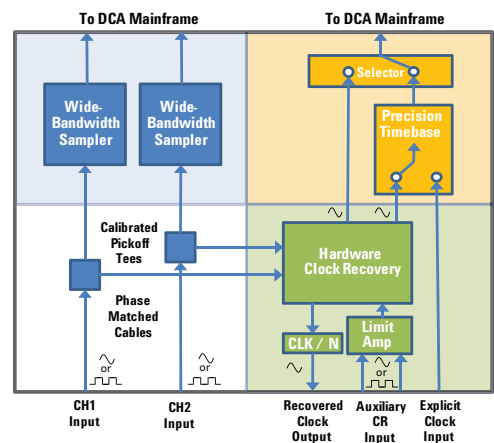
To DCA Mainframe

To DCA Mainframe

Wide-Bandwidth Sampler

Wide-Bandwidth Sampler

Selector

Precision Timebase

Calibrated Pickoff Tees

Hardware Clock Recovery

Phase Matched Cables

CLK / N

Limit Amp

or

or

or

CH1 Input

CH2 Input

Recovered Clock Output

Auxiliary CR Input

Explicit Clock Input